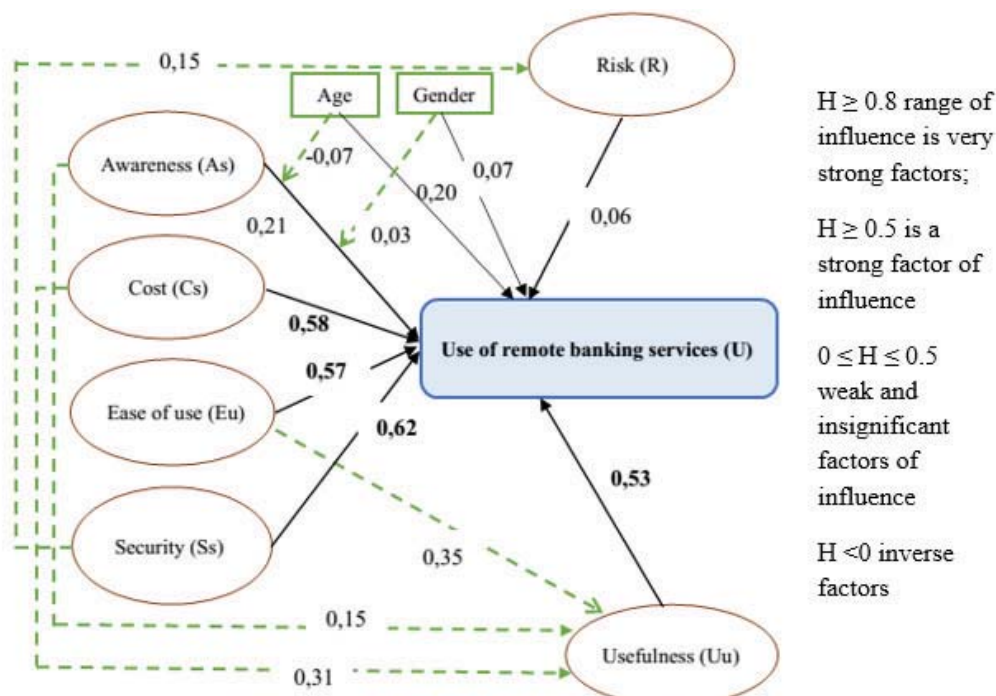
0,15

Risk (R)

Age

Gender

Awareness (As)

-0,07

0,07

0,20

0,21

0,03

0,06

Cost (Cs)

0,58

Use of remote banking services (U)

0,57

Ease of use (Eu)

0,62

0,53

Security (Ss)

0,35

0,15

Usefulness (Uu)

0,31

H $\geq$ 0.8 range of influence is very strong factors;

H $\geq$ 0.5 is a strong factor of influence

0 $\leq$ H $\leq$ 0.5 weak and insignificant factors of influence

H <0 inverse factors